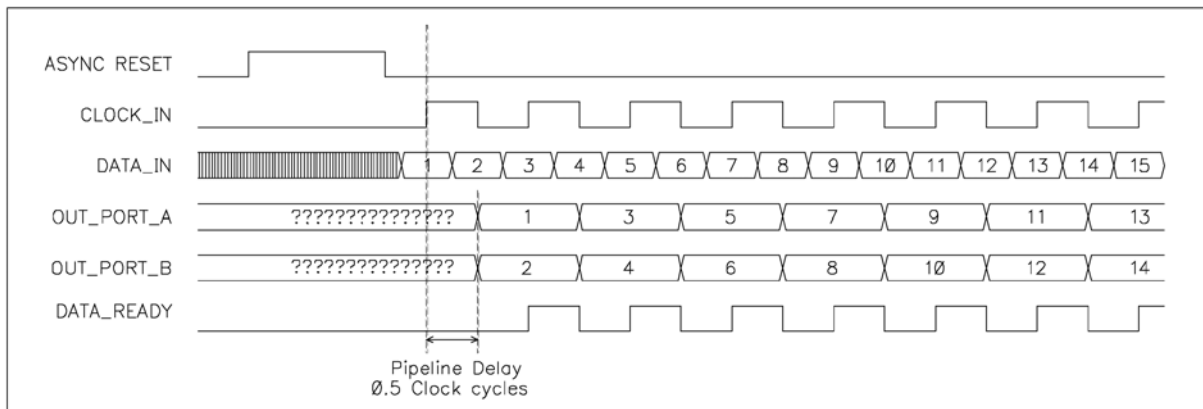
ASYNC RESET

CLOCK_IN

DATA_IN 1 2 3 4 5 6 7 8 9 10 11 12 13 14 15

OUT_PORT_A ??????????????? 1 3 5 7 9 11 13

OUT_PORT_B ??????????????? 2 4 6 8 10 12 14

DATA_READY

Pipeline Delay
0.5 Clock cycles